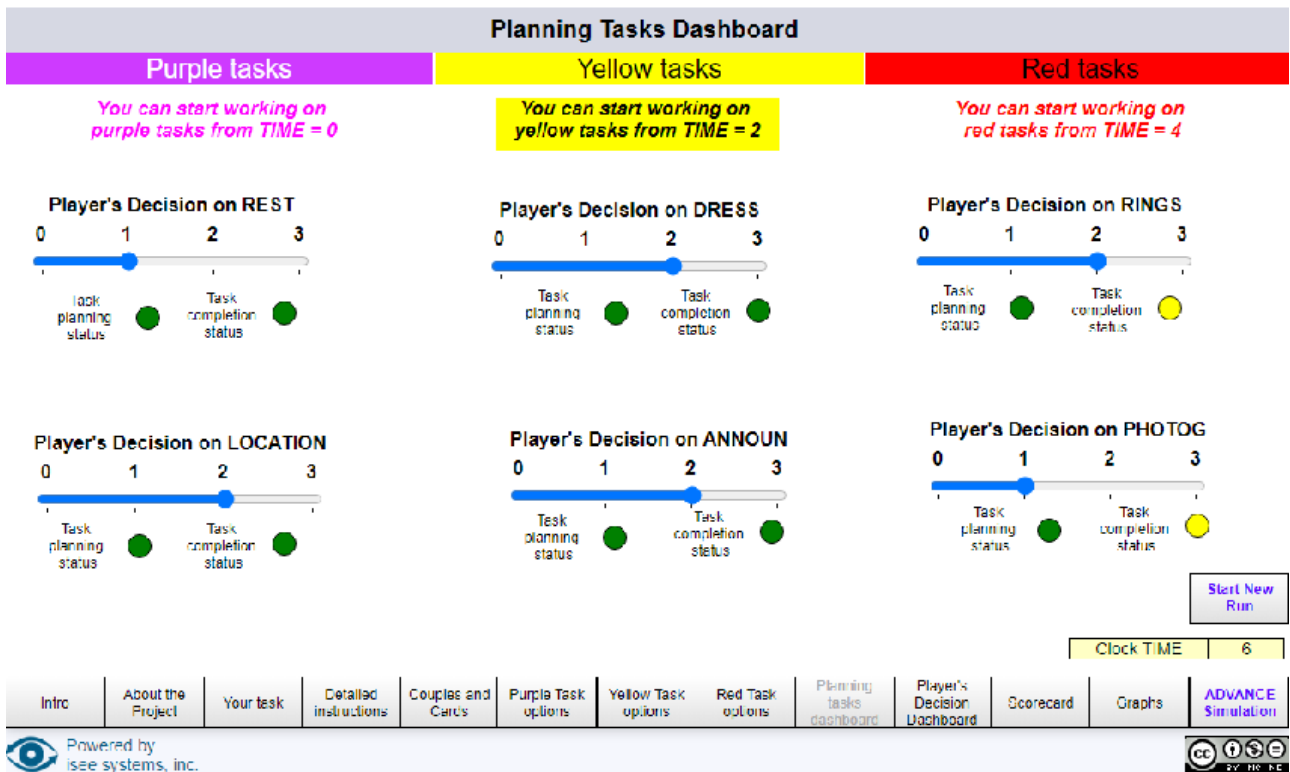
Planning Tasks Dashboard

Purple tasks

You can start working on purple tasks from TIME = 0

Player's Decision on REST
0 1 2 3
Task planning status
Task completion status

Player's Decision on LOCATION
0 1 2 3
Task planning status
Task completion status

Yellow tasks

You can start working on yellow tasks from TIME = 2

Player's Decision on DRESS
0 1 2 3
Task planning status
Task completion status

Player's Decision on ANNOUN
0 1 2 3
Task planning status
Task completion status

Red tasks

You can start working on red tasks from TIME = 4

Player's Decision on RINGS
0 1 2 3
Task planning status
Task completion status

Player's Decision on PHOTOG
0 1 2 3
Task planning status
Task completion status

Start New Run

| Clock TIME | 6 |
|---|---|

Intro | About the Project | Your task | Detailed instructions | Couples and Cards | Purple Task options | Yellow Task options | Red Task options | Planning tasks dashboard | Player's Decision Dashboard | Scorecard | Graphs | ADVANCE Simulation

Powered by isee systems, inc.

BY NC ND